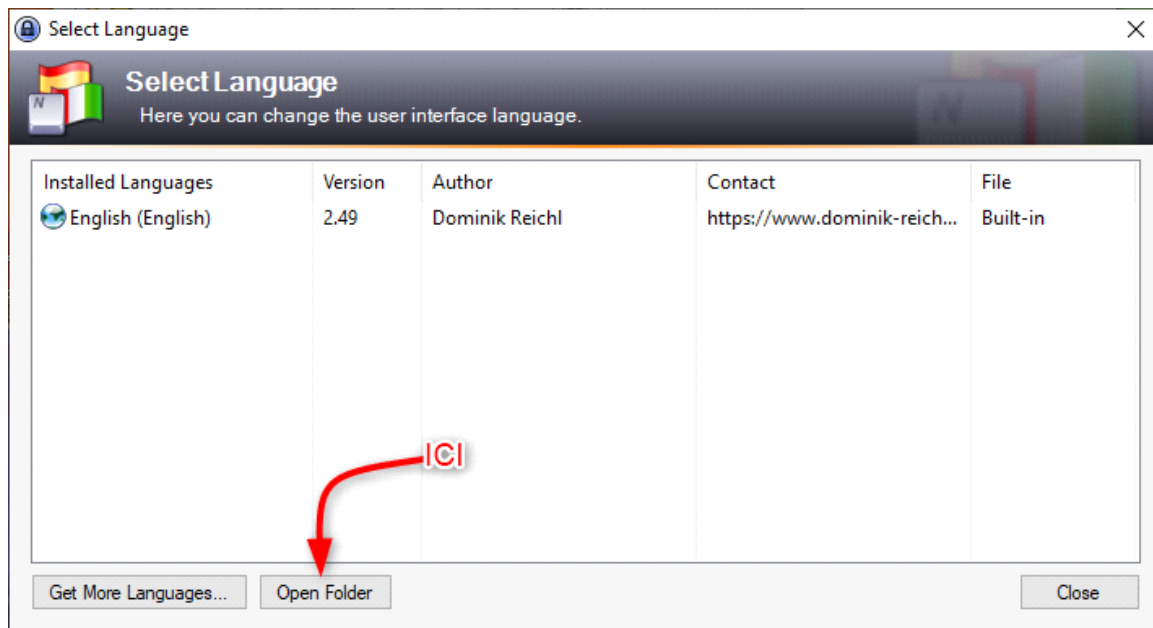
Select Language

Select Language
Here you can change the user interface language.

| Installed Languages | Version | Author | Contact | File |
|---|---|---|---|---|
| English (English) | 2.49 | Dominik Reichl | https://www.dominik-reich... | Built-in |

ICI

Get More Languages... Open Folder Close